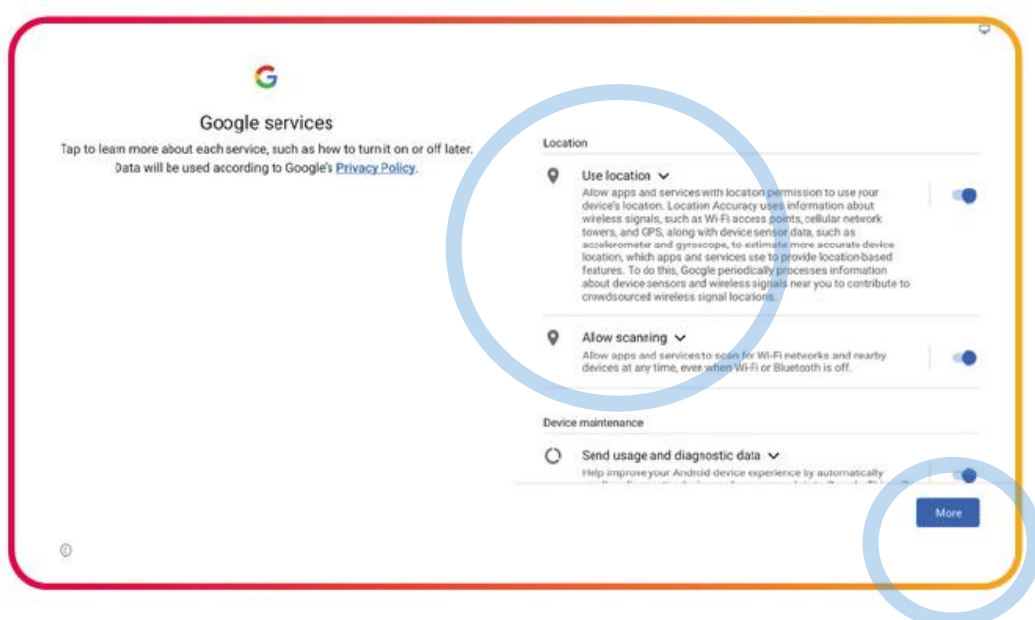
Google services

Tap to learn more about each service, such as how to turn it on or off later. Data will be used according to Google's Privacy Policy.

Location

Use location

Allow apps and services with location permission to use your device's location. Location Accuracy uses information about wireless signals, such as Wi-Fi access points, cellular network towers, and GPS, along with device sensor data, such as accelerometer and gyroscope, to estimate more accurate device location, which apps and services use to provide location-based features. To do this, Google periodically processes information about device sensors and wireless signals near you to contribute to crowdsourced wireless signal locations.

Allow scanning

Allow apps and services to scan for Wi-Fi networks and nearby devices at any time, even when Wi-Fi or Bluetooth is off.

Device maintenance

Send usage and diagnostic data

Help improve your Android device experience by automatically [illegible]

More